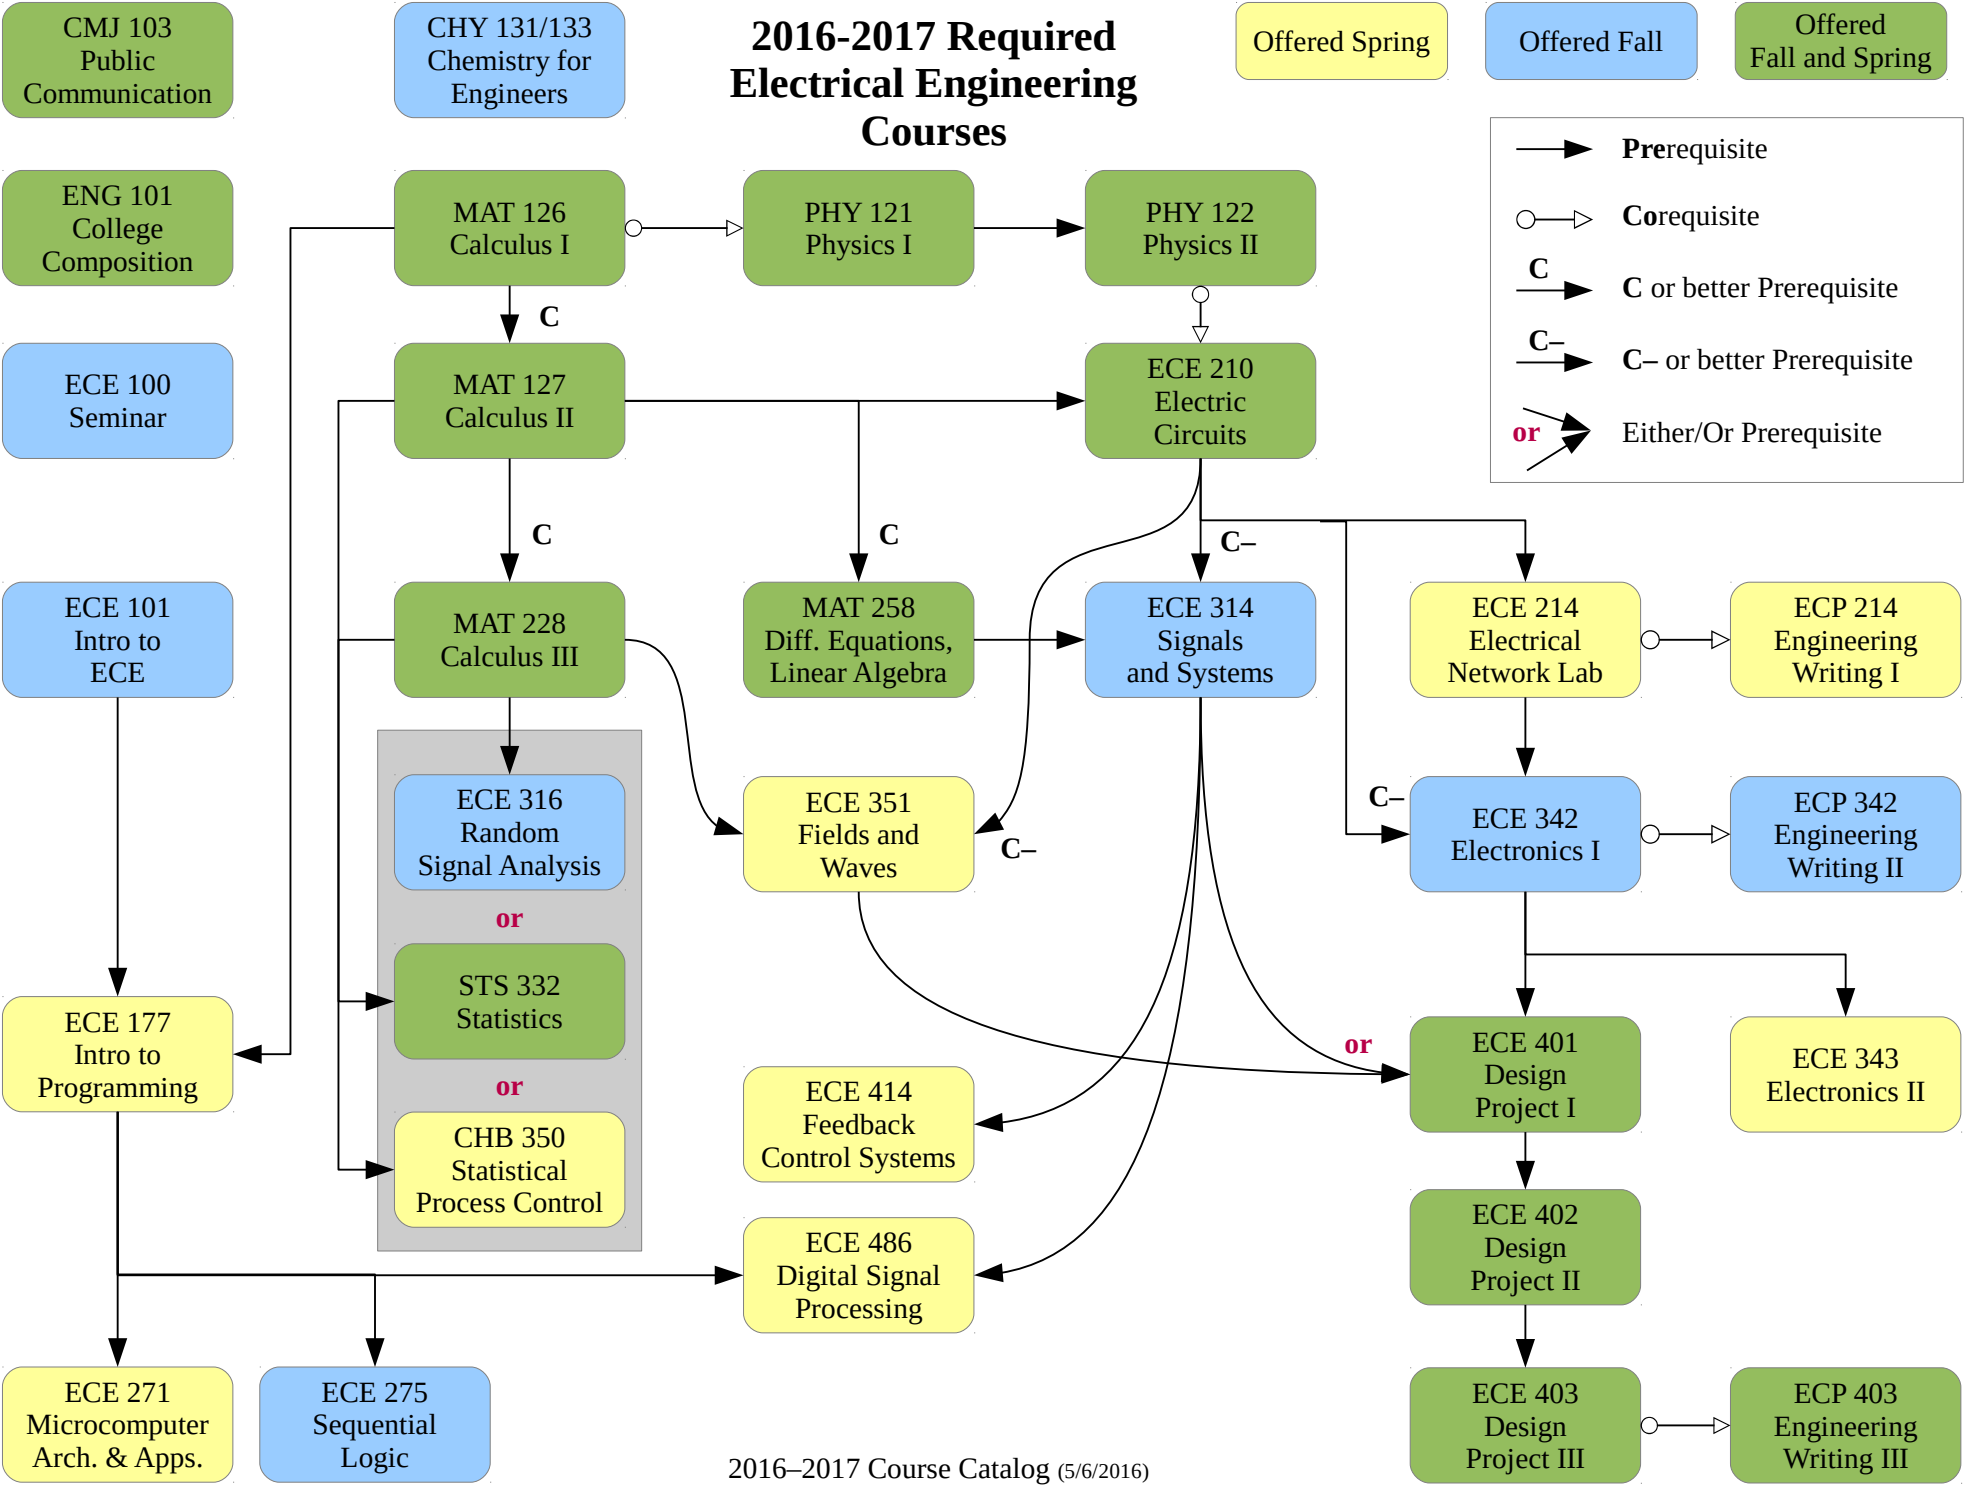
2016-2017 Required Electrical Engineering Courses

Offered Spring

Offered Fall

Offered Fall and Spring

Prerequisite

Corequisite

C

C or better Prerequisite

C–

C– or better Prerequisite

or

Either/Or Prerequisite

CMJ 103 Public Communication

CHY 131/133 Chemistry for Engineers

ENG 101 College Composition

MAT 126 Calculus I

PHY 121 Physics I

PHY 122 Physics II

C

ECE 100 Seminar

MAT 127 Calculus II

ECE 210 Electric Circuits

C

C

C–

ECE 101 Intro to ECE

MAT 228 Calculus III

MAT 258 Diff. Equations, Linear Algebra

ECE 314 Signals and Systems

ECE 214 Electrical Network Lab

ECP 214 Engineering Writing I

ECE 316 Random Signal Analysis

or

ECE 351 Fields and Waves

C–

C–

ECE 342 Electronics I

ECP 342 Engineering Writing II

STS 332 Statistics

or

ECE 177 Intro to Programming

or

ECE 401 Design Project I

ECE 343 Electronics II

ECE 414 Feedback Control Systems

CHB 350 Statistical Process Control

ECE 402 Design Project II

ECE 486 Digital Signal Processing

ECE 271 Microcomputer Arch. & Apps.

ECE 275 Sequential Logic

2016–2017 Course Catalog (5/6/2016)

ECE 403 Design Project III

ECP 403 Engineering Writing III